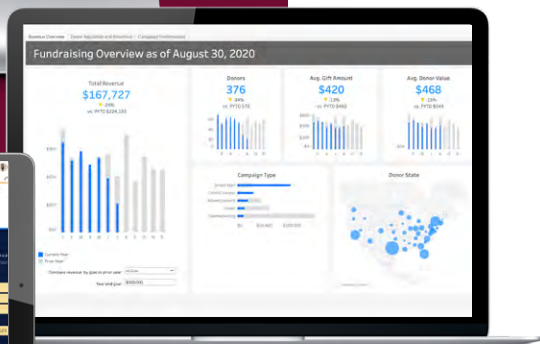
Revenue Overview
Donor Aquisition and Retention
Campaign Performance

Fundraising Overview as of August 30, 2020

Total Revenue
$167,727
25%
vs. FYTD $224,193

Donors
376
24%
vs. FYTD 570

Avg. Gift Amount
$420
13%
vs. FYTD $483

Avg. Donor Value
$468
12%
vs. FYTD $494

Campaign Type

Donor State

Current Year
Prior Year

Compare revenue by type to prior year

Year end goal
$500,000